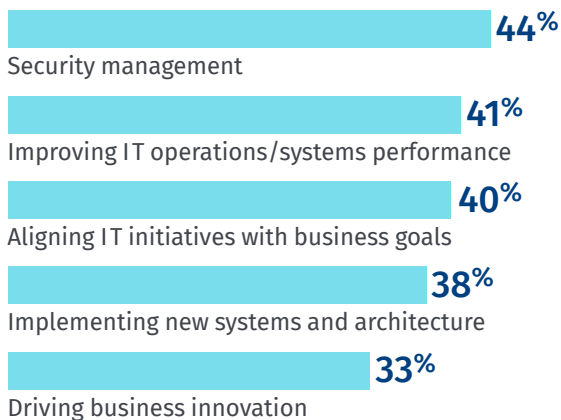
44%
Security management

41%
Improving IT operations/systems performance

40%
Aligning IT initiatives with business goals

38%
Implementing new systems and architecture

33%
Driving business innovation